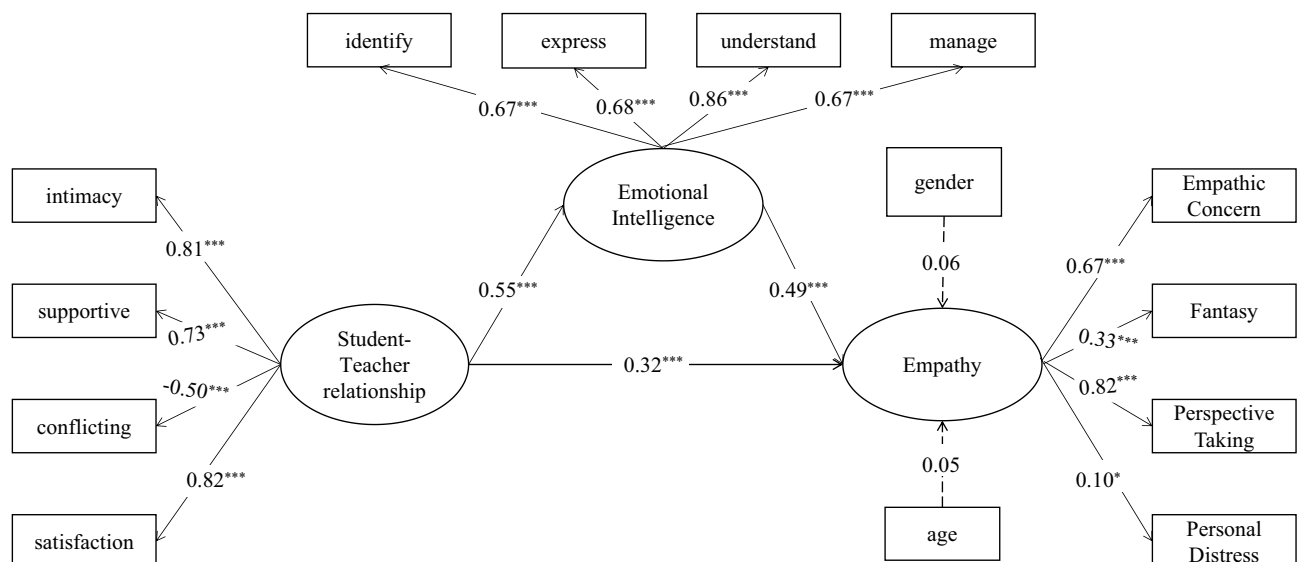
identify

express

understand

manage

0.67***

0.68***

0.86***

0.67***

Emotional Intelligence

gender

intimacy

0.81***

supportive

0.73***

-0.50***

conflicting

0.82***

satisfaction

Student-Teacher relationship

0.55***

0.32***

0.49***

0.06

Empathy

0.05

age

Empathic Concern

0.67***

Fantasy

0.33***

0.82***

Perspective Taking

0.10*

Personal Distress